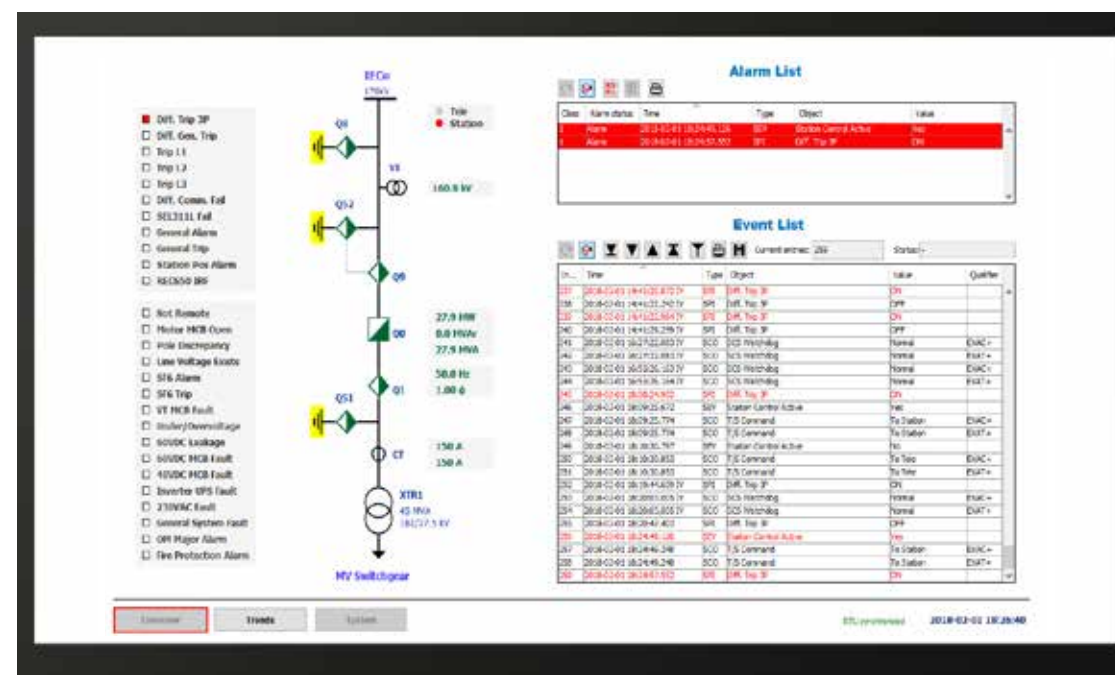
Diff. Trip 3P
Diff. Gen. Trip
Trip L1
Trip L2
Trip L3
Diff. Comm. Fail
SEL311L Fail
General Alarm
General Trip
Station Pos Alarm
REC650 IRF

Not Remote
Motor MCB Open
Pole Discrepancy
Line Voltage Exists
SF6 Alarm
SF6 Trip
VT MCB Fault
Under/Overvoltage
60VDC Leakage
60VDC MCB Fault
48VDC MCB Fault
Inverter UPS Fault
230VAC Fault
General System Fault
OM Major Alarm
Fire Protection Alarm

EFCm
Q8
Q52
Q9
Q0
Q1
Q51
VT
CT
160.8 kV
27.9 MW
0.0 MVAr
27.9 MVA
50.0 Hz
1.00 φ
150 A
150 A
XTR1
45 MVA
161/27.5 kV
MV Switchgear
Trip
Station

Alarm List
| Class | Alarm status | Time | Type | Object | Value |
|---|---|---|---|---|---|
| 1 | Alarm | 2018-02-01 18:24:45.126 | SEY | Station Control Active | Yes |
| 1 | Alarm | 2018-02-01 18:24:52.552 | SPS | Diff. Trip 3P | ON |

Event List
Current entries: 258 Status: -
| ... | Time | Type | Object | Value | Qualifier |
|---|---|---|---|---|---|
| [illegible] | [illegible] | SPS | Diff. Trip 3P | ON | |
| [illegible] | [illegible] | SPS | Diff. Trip 3P | OFF | |
| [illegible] | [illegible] | SPS | Diff. Trip 3P | ON | |
| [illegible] | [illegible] | SPS | Diff. Trip 3P | OFF | |
| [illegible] | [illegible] | SCO | SCS Watchdog | Normal | EXAC+ |
| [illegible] | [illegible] | SCO | SCS Watchdog | Normal | EXAT+ |
| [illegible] | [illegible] | SCO | SCS Watchdog | Normal | EXAC+ |
| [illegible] | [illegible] | SCO | SCS Watchdog | Normal | EXAT+ |
| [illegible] | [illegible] | SPS | Diff. Trip 3P | ON | |
| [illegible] | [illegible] | SEY | Station Control Active | Yes | |
| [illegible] | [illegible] | SCO | T/S Command | To Station | EXAC+ |
| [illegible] | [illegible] | SCO | T/S Command | To Station | EXAT+ |
| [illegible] | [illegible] | SEY | Station Control Active | No | |
| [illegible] | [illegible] | SCO | T/S Command | To Tele | EXAC+ |
| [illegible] | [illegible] | SCO | T/S Command | To Tele | EXAT+ |
| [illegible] | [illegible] | SPS | Diff. Trip 3P | ON | |
| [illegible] | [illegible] | SCO | SCS Watchdog | Normal | EXAC+ |
| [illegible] | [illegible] | SCO | SCS Watchdog | Normal | EXAT+ |
| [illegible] | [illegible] | SPS | Diff. Trip 3P | OFF | |
| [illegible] | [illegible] | SEY | Station Control Active | Yes | |
| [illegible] | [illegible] | SCO | T/S Command | To Station | EXAC+ |
| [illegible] | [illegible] | SCO | T/S Command | To Station | EXAT+ |
| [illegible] | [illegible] | SPS | Diff. Trip 3P | ON | |

Overview
Trends
System
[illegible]
2018-02-01 18:26:40